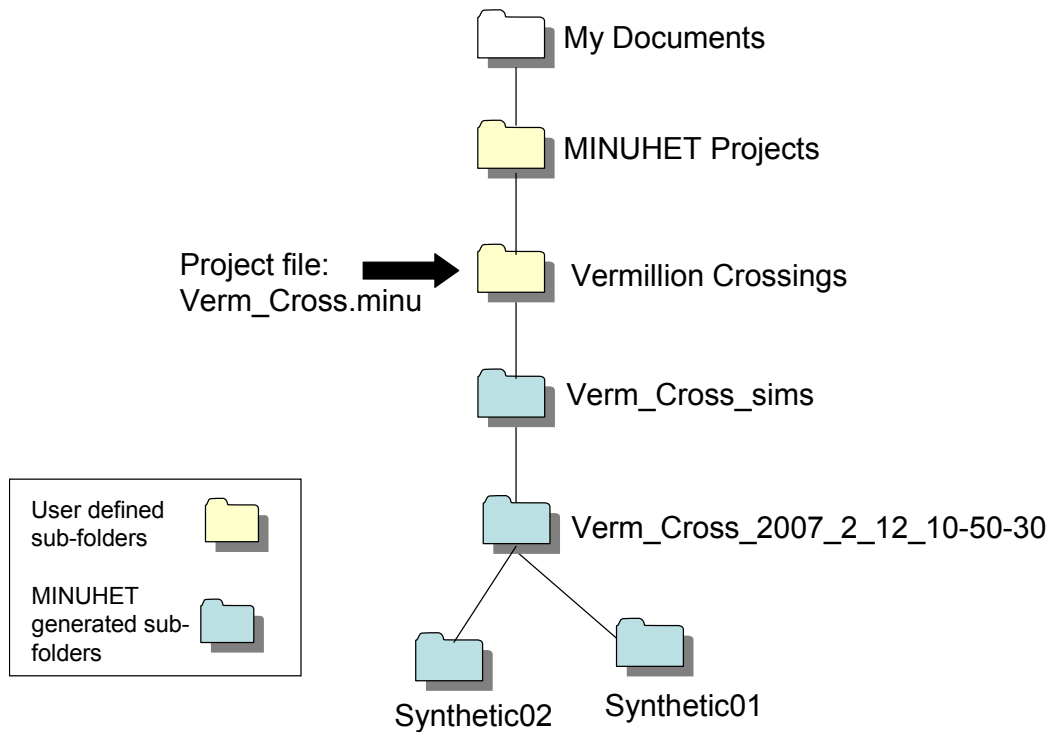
My Documents

MINUHET Projects

Project file: Verm_Cross.minu

Vermillion Crossings

Verm_Cross_sims

Verm_Cross_2007_2_12_10-50-30

User defined sub-folders

MINUHET generated sub-folders

Synthetic02

Synthetic01